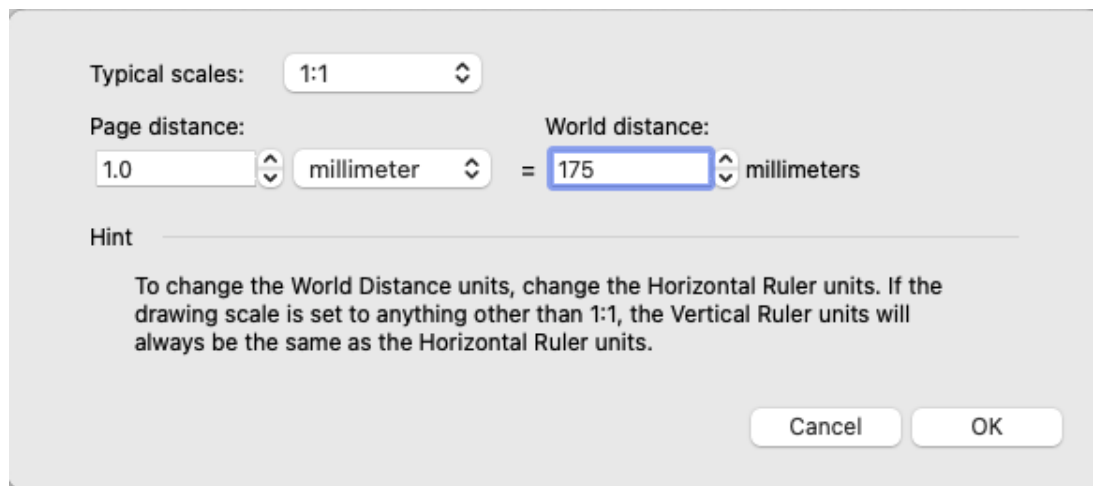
Typical scales: 1:1

Page distance:
1.0 millimeter = 175 millimeters

World distance:

Hint

To change the World Distance units, change the Horizontal Ruler units. If the drawing scale is set to anything other than 1:1, the Vertical Ruler units will always be the same as the Horizontal Ruler units.

Cancel OK